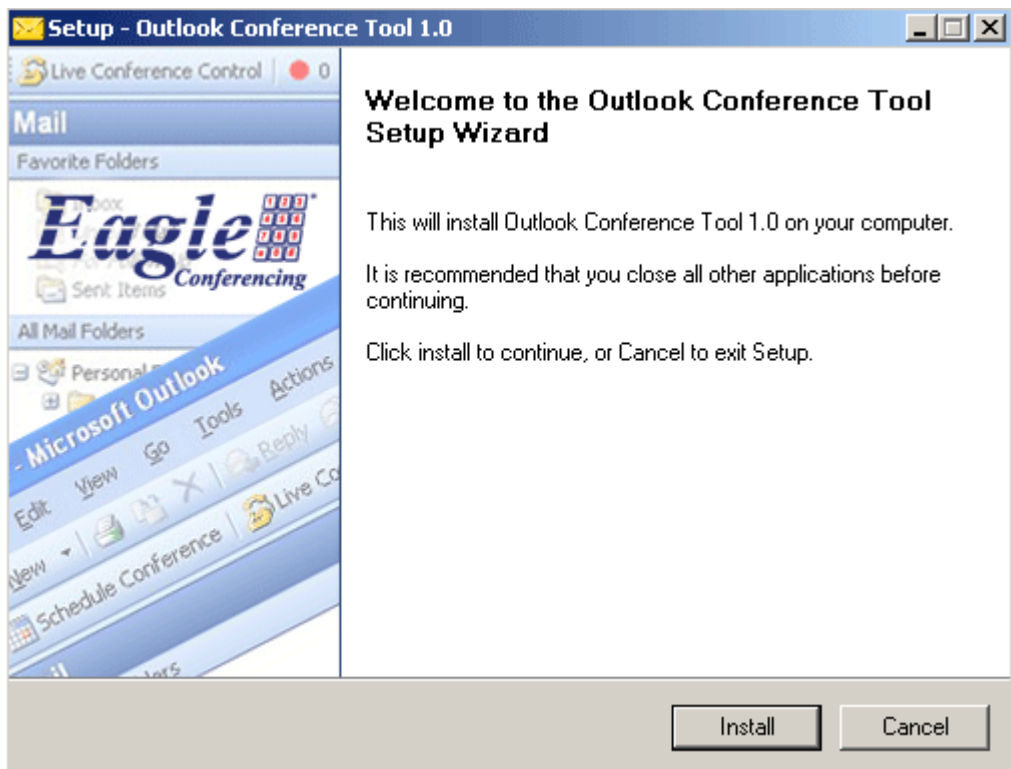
Setup - Outlook Conference Tool 1.0

Live Conference Control | 0

Mail

Favorite Folders

Inbox

Eagle

Conferencing

Sent Items

All Mail Folders

Personal

- Microsoft Outlook

Edit View Go Tools Actions

New | Schedule Conference | Live Co

Reply

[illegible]

Welcome to the Outlook Conference Tool Setup Wizard

This will install Outlook Conference Tool 1.0 on your computer.

It is recommended that you close all other applications before continuing.

Click install to continue, or Cancel to exit Setup.

Install

Cancel